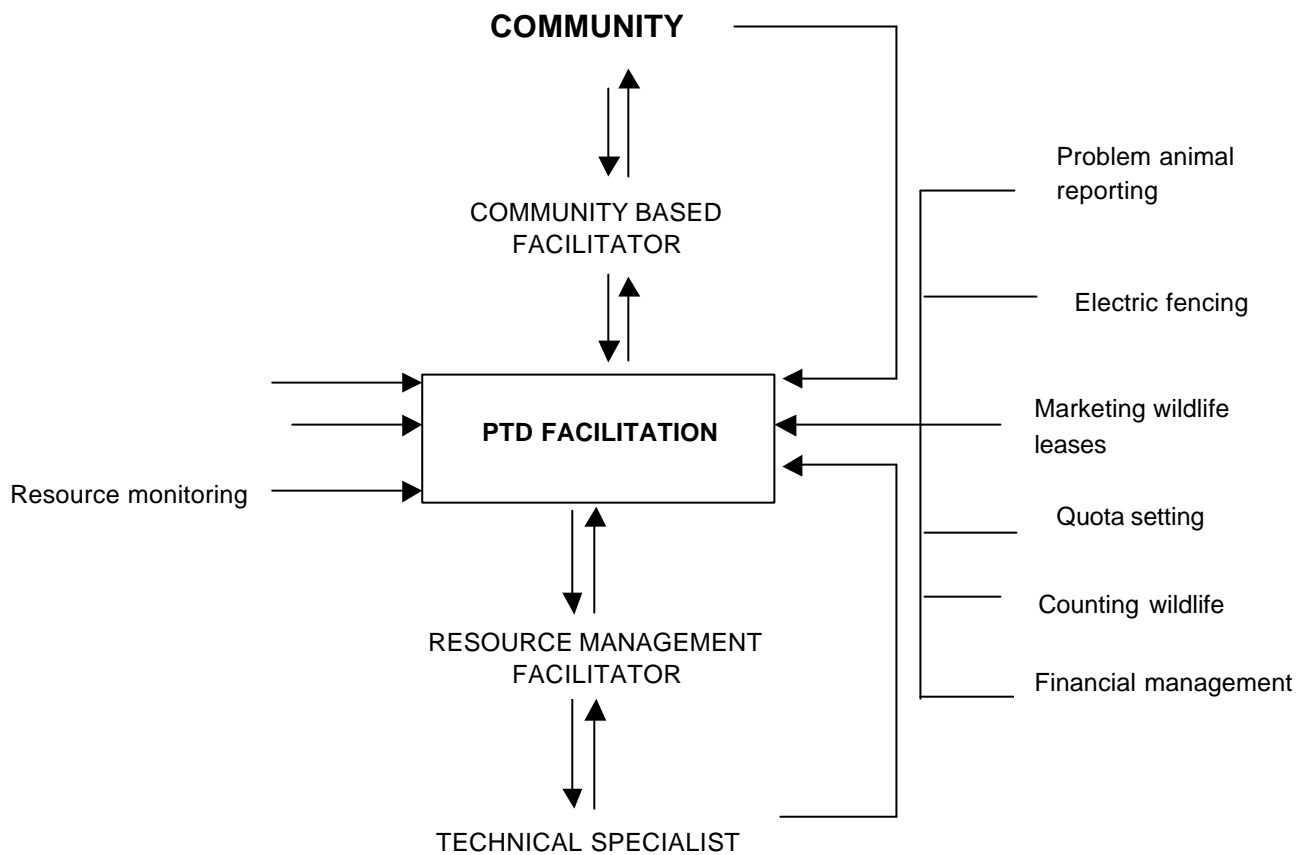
COMMUNITY

COMMUNITY BASED FACILITATOR

Problem animal reporting

Electric fencing

PTD FACILITATION

Marketing wildlife leases

Resource monitoring

Quota setting

Counting wildlife

RESOURCE MANAGEMENT FACILITATOR

Financial management

TECHNICAL SPECIALIST